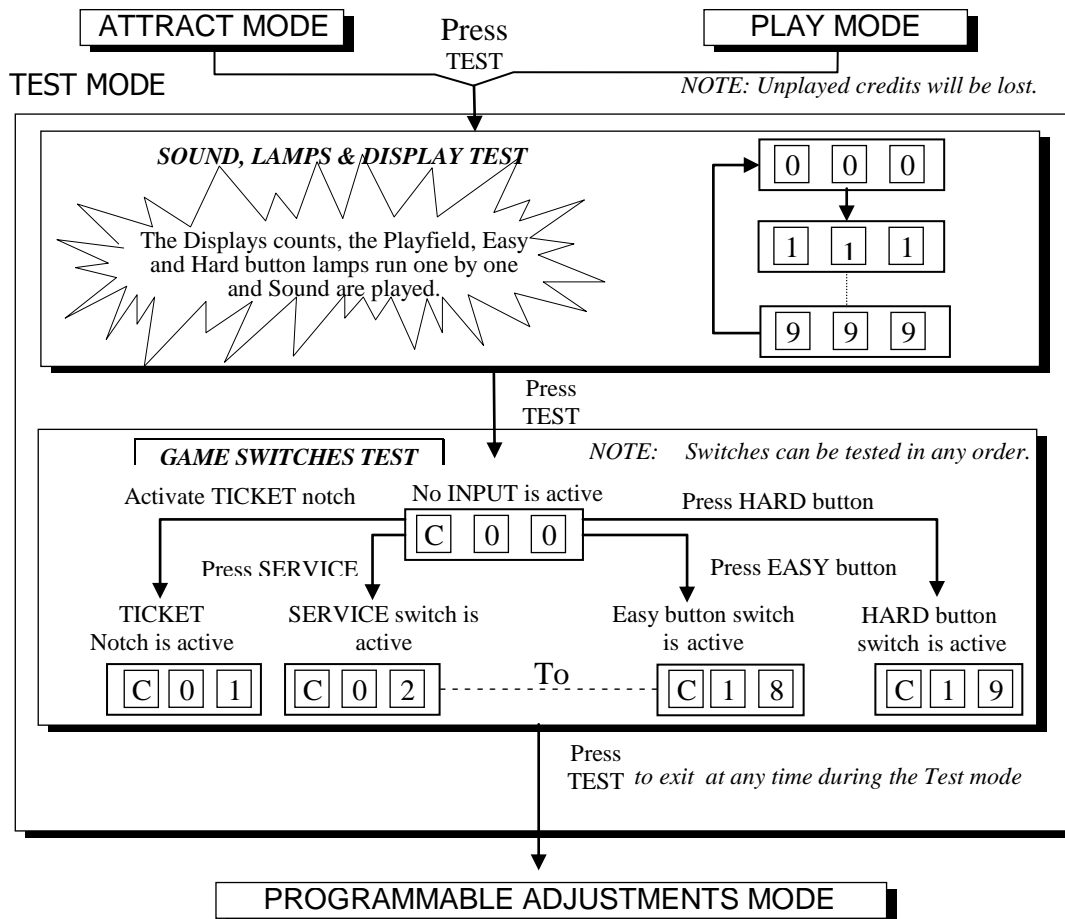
ATTRACT MODE

Press
TEST

PLAY MODE

TEST MODE

NOTE: Unplayed credits will be lost.

SOUND, LAMPS & DISPLAY TEST

The Displays counts, the Playfield, Easy and Hard button lamps run one by one and Sound are played.

| 0 | 0 | 0 |
|---|---|---|

| 1 | 1 | 1 |
|---|---|---|

| 9 | 9 | 9 |
|---|---|---|

Press
TEST

GAME SWITCHES TEST

NOTE: Switches can be tested in any order.

Activate TICKET notch

No INPUT is active

Press HARD button

| C | 0 | 0 |
|---|---|---|

Press SERVICE

Press EASY button

TICKET
Notch is active

SERVICE switch is active

Easy button switch is active

HARD button switch is active

| C | 0 | 1 |
|---|---|---|

| C | 0 | 2 |
|---|---|---|

To

| C | 1 | 8 |
|---|---|---|

| C | 1 | 9 |
|---|---|---|

Press
TEST to exit at any time during the Test mode

PROGRAMMABLE ADJUSTMENTS MODE